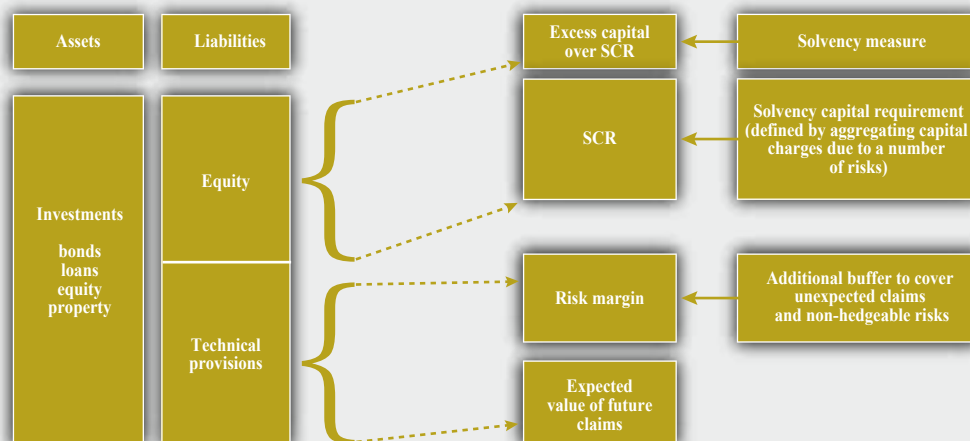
Assets

Liabilities

Excess capital over SCR

Solvency measure

SCR

Solvency capital requirement (defined by aggregating capital charges due to a number of risks)

Investments

bonds
loans
equity
property

Equity

Technical provisions

Risk margin

Additional buffer to cover unexpected claims and non-hedgeable risks

Expected value of future claims